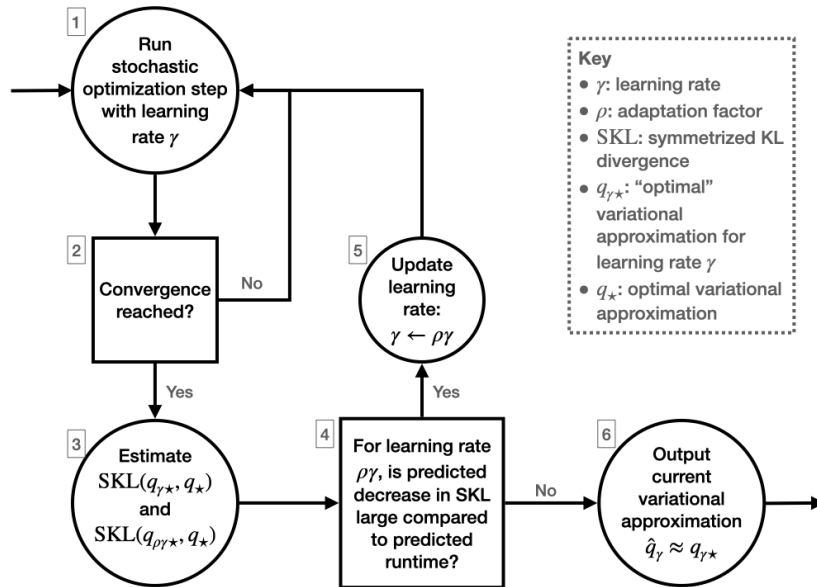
1

Run stochastic optimization step with learning rate $\gamma$

2

Convergence reached?

No

Yes

3

Estimate $\mathrm{SKL}(q_{\gamma\star}, q_\star)$ and $\mathrm{SKL}(q_{\rho\gamma\star}, q_\star)$

4

For learning rate $\rho\gamma$, is predicted decrease in SKL large compared to predicted runtime?

Yes

5

Update learning rate: $\gamma \leftarrow \rho\gamma$

No

6

Output current variational approximation $\hat{q}_\gamma \approx q_{\gamma\star}$

Key
- $\gamma$: learning rate
- $\rho$: adaptation factor
- $\mathrm{SKL}$: symmetrized KL divergence
- $q_{\gamma\star}$: "optimal" variational approximation for learning rate $\gamma$
- $q_\star$: optimal variational approximation